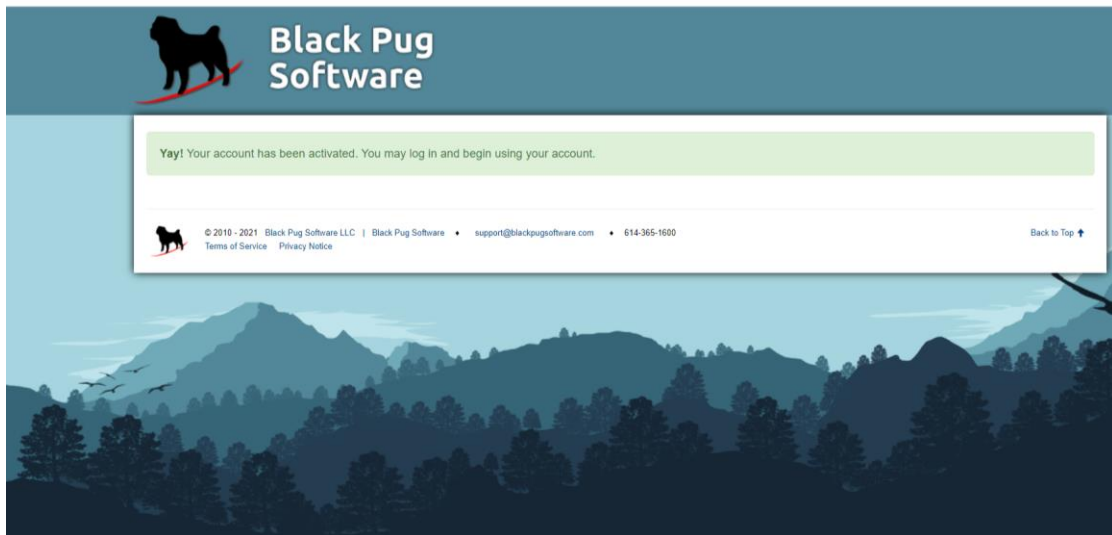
Black Pug Software

**Yay!** Your account has been activated. You may log in and begin using your account.

© 2010 - 2021 Black Pug Software LLC | Black Pug Software • support@blackpugsoftware.com • 614-365-1600
Terms of Service Privacy Notice

Back to Top